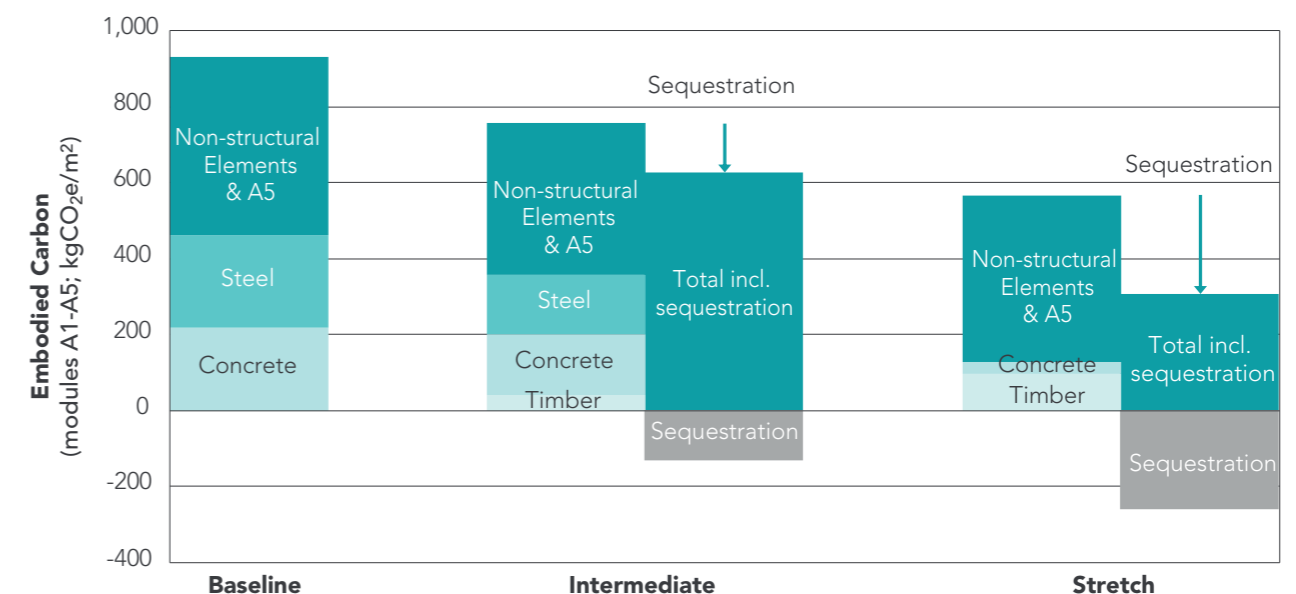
Embodied Carbon
(modules A1-A5; kg$CO_2$e/m²)

1,000
800
600
400
200
0
-200
-400

Non-structural Elements & A5
Steel
Concrete

Sequestration

Non-structural Elements & A5
Steel
Concrete
Timber
Total incl. sequestration
Sequestration

Sequestration

Non-structural Elements & A5
Concrete
Timber
Total incl. sequestration
Sequestration

Baseline
Intermediate
Stretch